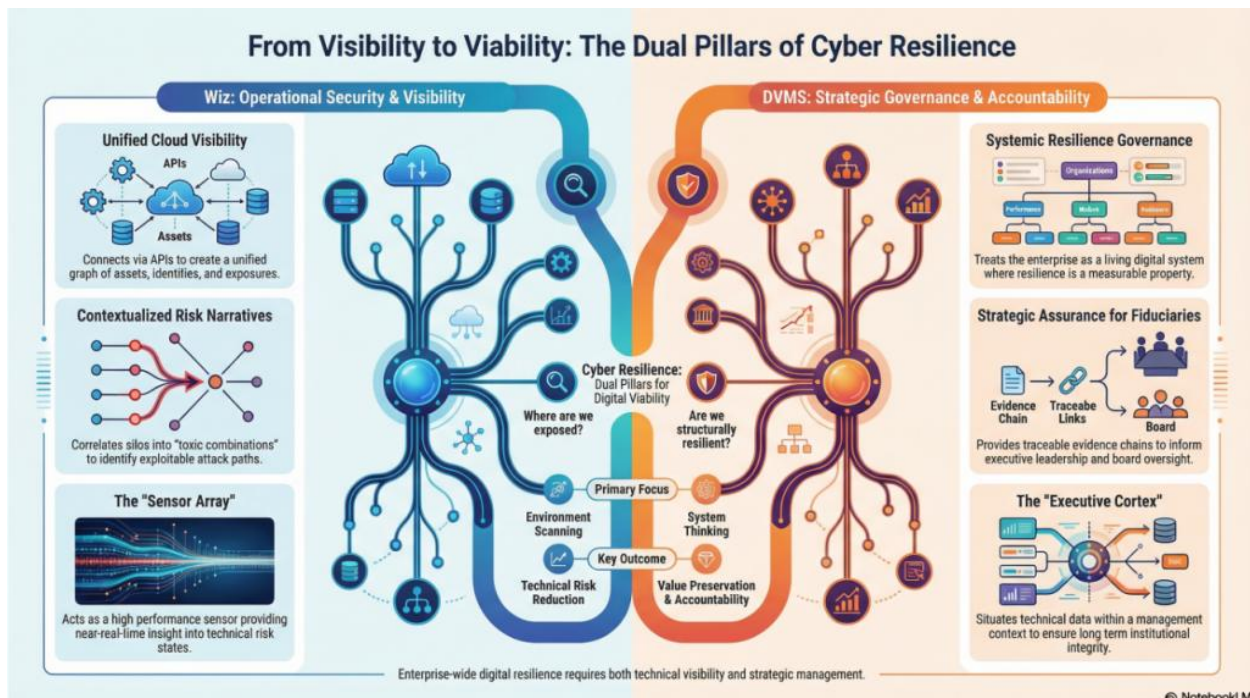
From Visibility to Viability: The Dual Pillars of Cyber Resilience

Wiz: Operational Security & Visibility

DVMS: Strategic Governance & Accountability

Unified Cloud Visibility

APIs

Assets

Connects via APIs to create a unified graph of assets, identities, and exposures.

Contextualized Risk Narratives

Correlates silos into "toxic combinations" to identify exploitable attack paths.

The "Sensor Array"

Acts as a high performance sensor providing near-real-lime insight into technical risk states.

Cyber Resilience: Dual Pillars for Digital Viability

Where are we exposed?

Are we structurally resilient?

Primary Focus

Environment Scanning

System Thinking

Key Outcome

Technical Risk Reduction

Value Preservation & Accountability

Systemic Resilience Governance

Organizations

Performance

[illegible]

Resilience

Treats the enterprise as a living digital system where resilience is a measurable property.

Strategic Assurance for Fiduciaries

Evidence Chain

Traceabe Links

Board

Provides traceable evidence chains to inform executive leadership and board oversight.

The "Executive Cortex"

Situates technical data within a management context to ensure long term institutional integrity.

Enterprise-wide digital resilience requires both technical visibility and strategic management.

© NotebookLM